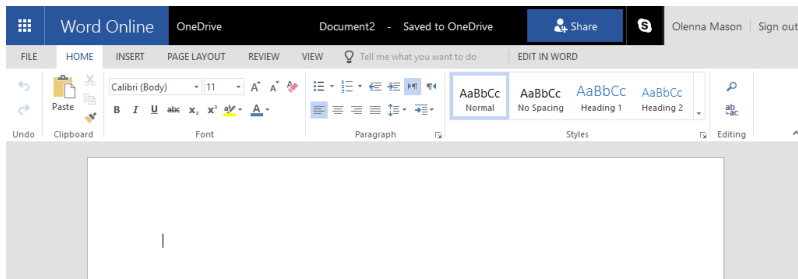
Word Online OneDrive Document2 - Saved to OneDrive Share Olenna Mason Sign out

FILE HOME INSERT PAGE LAYOUT REVIEW VIEW Tell me what you want to do EDIT IN WORD

Paste
Calibri (Body) 11
B I U abc $x_2$ $x^2$
AaBbCc Normal
AaBbCc No Spacing
AaBbCc Heading 1
AaBbCc Heading 2

Undo Clipboard Font Paragraph Styles Editing